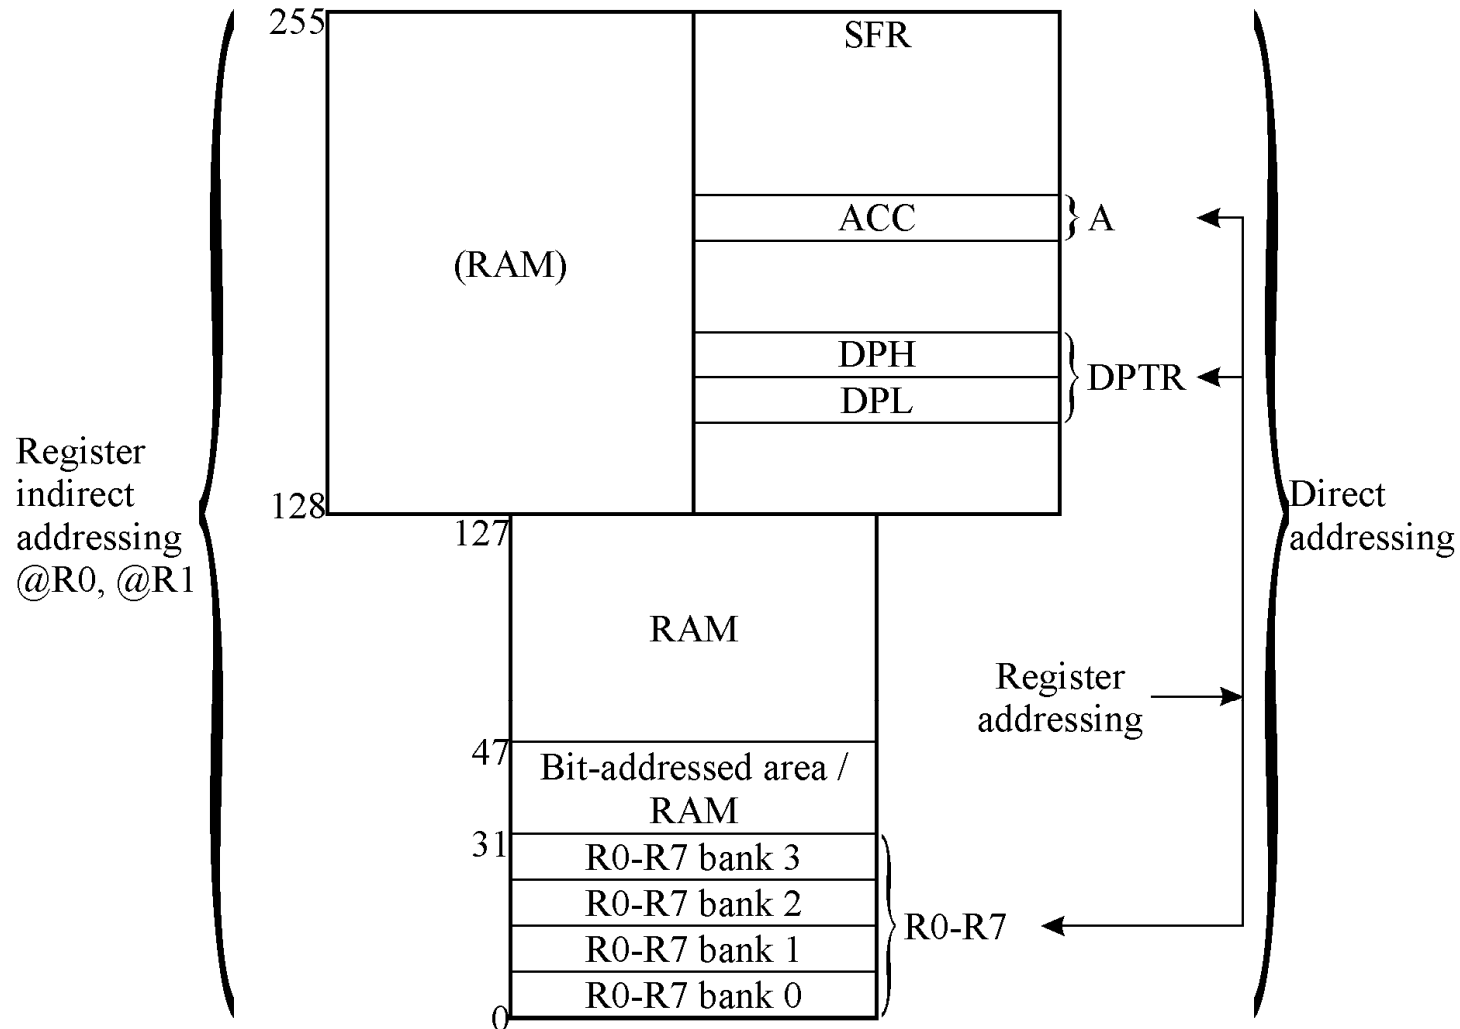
Register indirect addressing @R0, @R1

255

(RAM)

SFR

ACC

A

DPH

DPL

DPTR

128

127

RAM

47

Bit-addressed area / RAM

31

R0-R7 bank 3

R0-R7 bank 2

R0-R7 bank 1

R0-R7 bank 0

0

R0-R7

Register addressing

Direct addressing